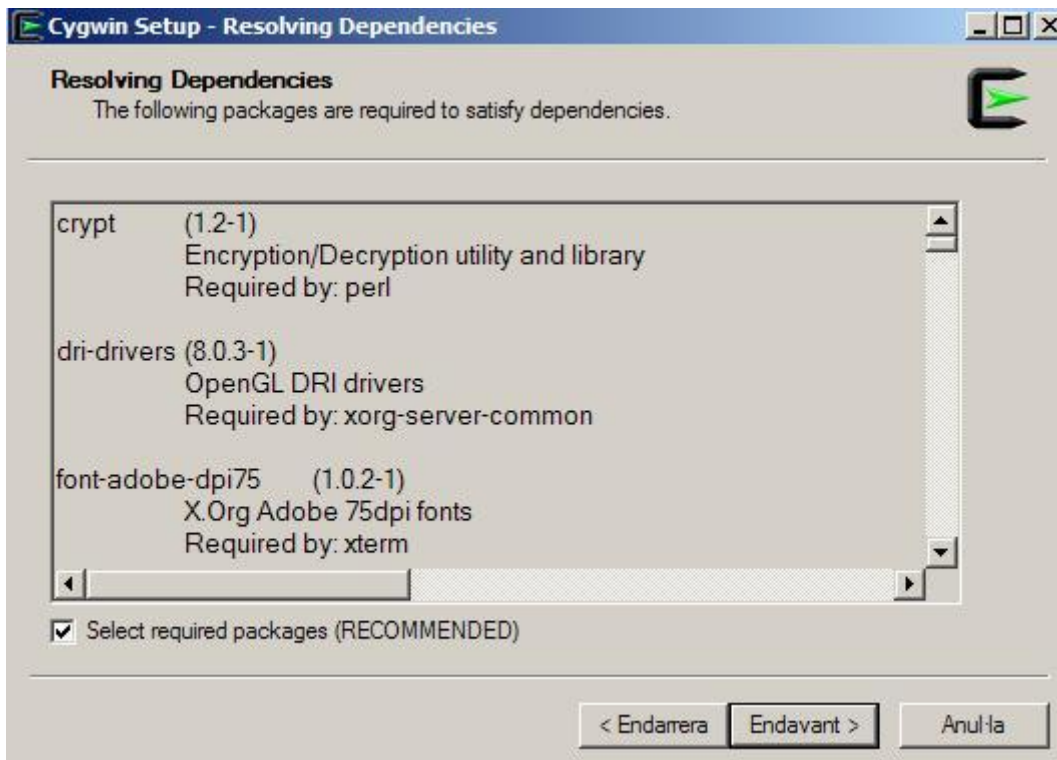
Cygwin Setup - Resolving Dependencies

Resolving Dependencies
The following packages are required to satisfy dependencies.

crypt (1.2-1)
Encryption/Decryption utility and library
Required by: perl

dri-drivers (8.0.3-1)
OpenGL DRI drivers
Required by: xorg-server-common

font-adobe-dpi75 (1.0.2-1)
X.Org Adobe 75dpi fonts
Required by: xterm

Select required packages (RECOMMENDED)

< Endarrera
Endavant >
Anul·la